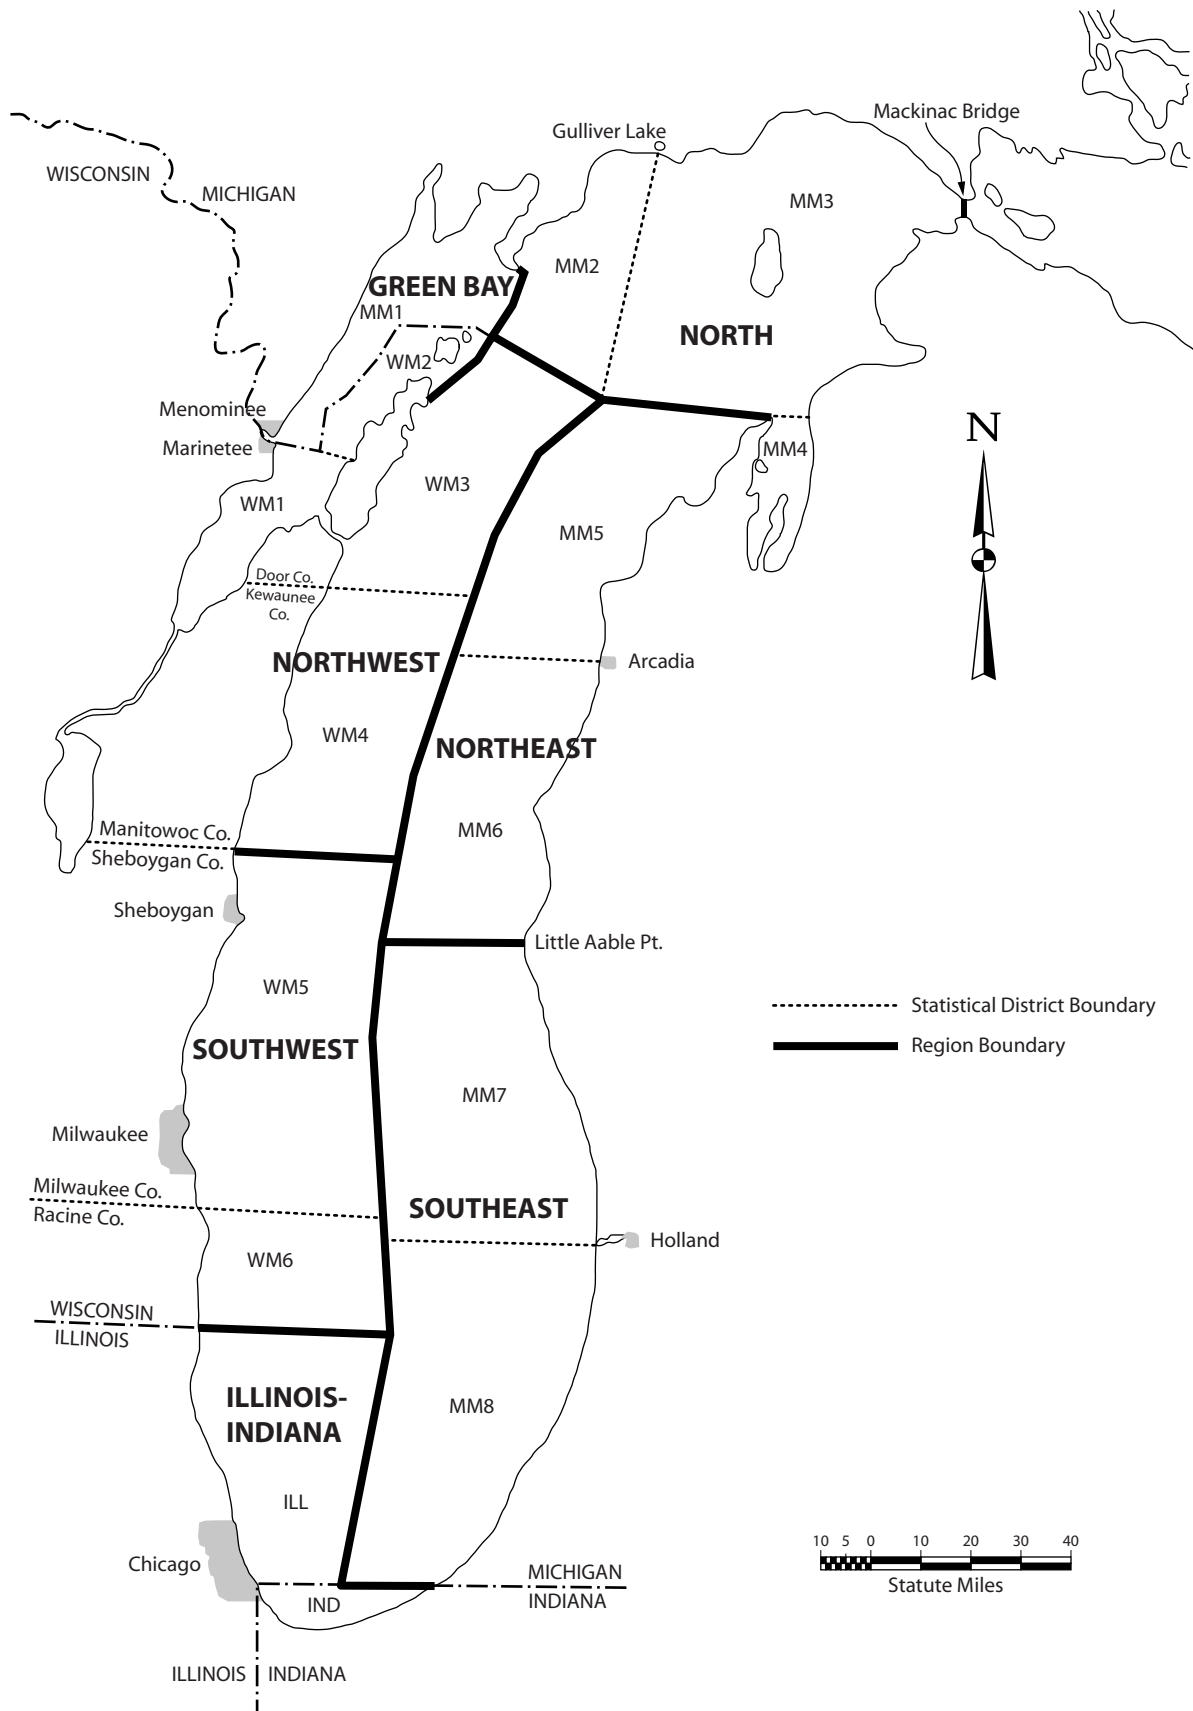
WISCONSIN
MICHIGAN
Gulliver Lake
Mackinac Bridge
MM3
MM2
GREEN BAY
MM1
WM2
NORTH
Menominee
Marinetee
WM3
MM4
N
WM1
MM5
Door Co.
Kewaunee Co.
NORTHWEST
Arcadia
WM4
NORTHEAST
Manitowoc Co.
Sheboygan Co.
MM6
Sheboygan
Little Aable Pt.
WM5
Statistical District Boundary
Region Boundary
SOUTHWEST
MM7
Milwaukee
Milwaukee Co.
Racine Co.
SOUTHEAST
Holland
WM6
WISCONSIN
ILLINOIS
ILLINOIS-INDIANA
MM8
ILL
10 5 0 10 20 30 40
Statute Miles
Chicago
MICHIGAN
INDIANA
IND
ILLINOIS
INDIANA